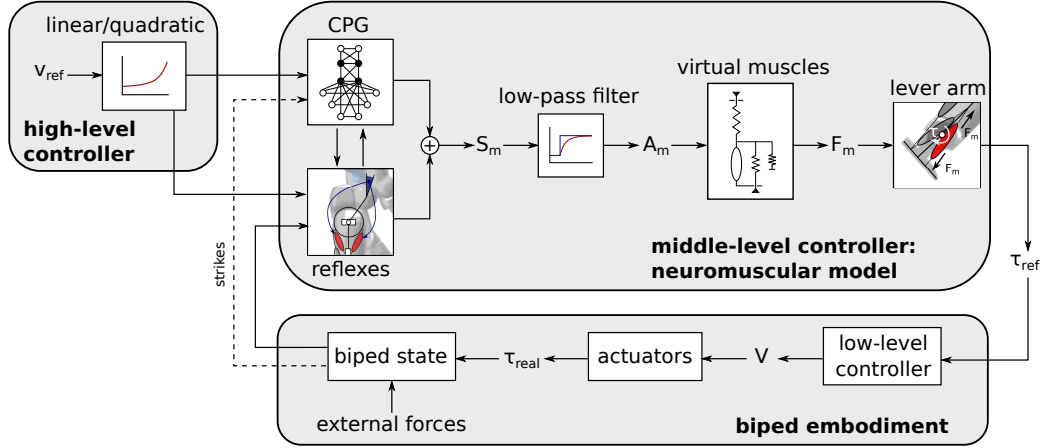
linear/quadratic

$v_{ref}$

high-level controller

CPG

reflexes

$S_m$

low-pass filter

$A_m$

virtual muscles

$F_m$

lever arm

$\tau$

$F_m$

$F_m$

middle-level controller: neuromuscular model

$\tau_{ref}$

strikes

biped state

$\tau_{real}$

actuators

V

low-level controller

external forces

biped embodiment